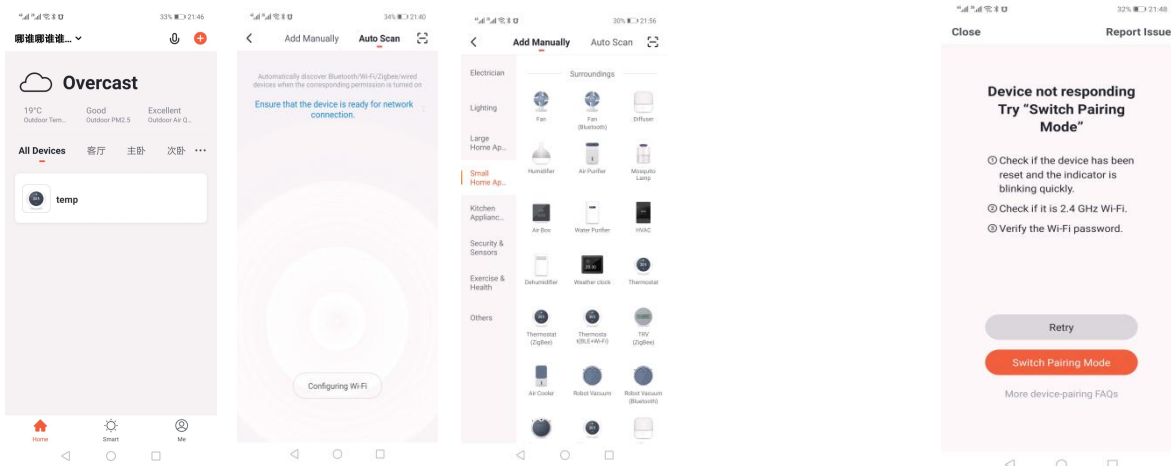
33% 21:46

哪谁哪谁谁...

Overcast

19°C
Outdoor Tem...

Good
Outdoor PM2.5

Excellent
Outdoor Air Q...

All Devices 客厅 主卧 次卧 ···

temp

Home Smart Me

34% 21:40

Add Manually Auto Scan

Automatically discover Bluetooth/Wi-Fi/Zigbee/wired devices when the corresponding permission is turned on

Ensure that the device is ready for network connection.

Configuring Wi-Fi

30% 21:56

Add Manually Auto Scan

Electrician

Lighting

Large Home Ap...

Small Home Ap...

Kitchen Applianc...

Security & Sensors

Exercise & Health

Others

Surroundings

Fan

Fan (Bluetooth)

Diffuser

Humidifier

Air Purifier

Mosquito Lamp

Air Box

Water Purifier

HVAC

Dehumidifier

Weather clock

Thermostat

Thermostat (ZigBee)

Thermostat(BLE+Wi-Fi)

TRV (ZigBee)

Air Cooler

Robot Vacuum

Robot Vacuum (Bluetooth)

32% 21:48

Close

Report Issue

Device not responding
Try "Switch Pairing Mode"

① Check if the device has been reset and the indicator is blinking quickly.

② Check if it is 2.4 GHz Wi-Fi.

③ Verify the Wi-Fi password.

Retry

Switch Pairing Mode

More device-pairing FAQs